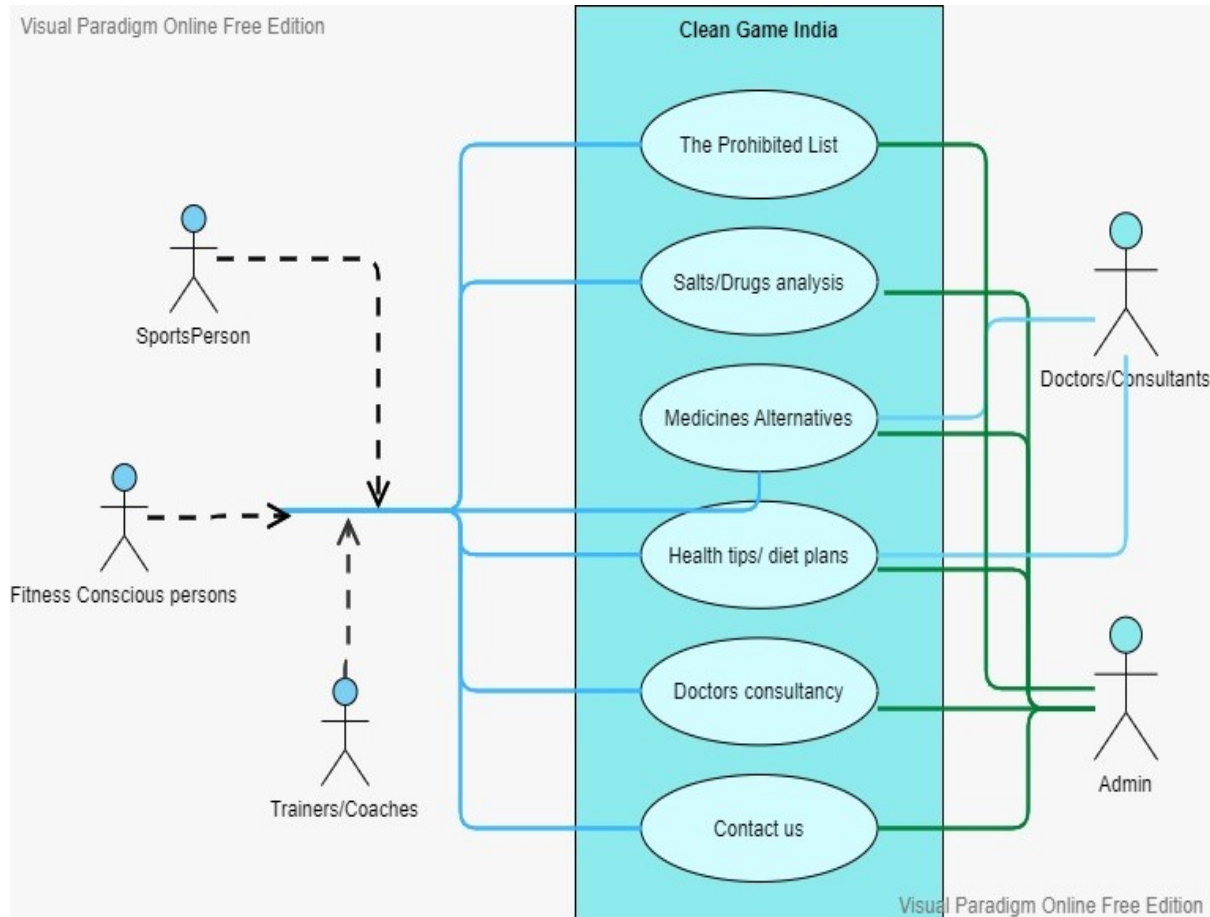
Visual Paradigm Online Free Edition

Clean Game India

The Prohibited List

Salts/Drugs analysis

Medicines Alternatives

Health tips/ diet plans

Doctors consultancy

Contact us

SportsPerson

Fitness Conscious persons

Trainers/Coaches

Doctors/Consultants

Admin

Visual Paradigm Online Free Edition